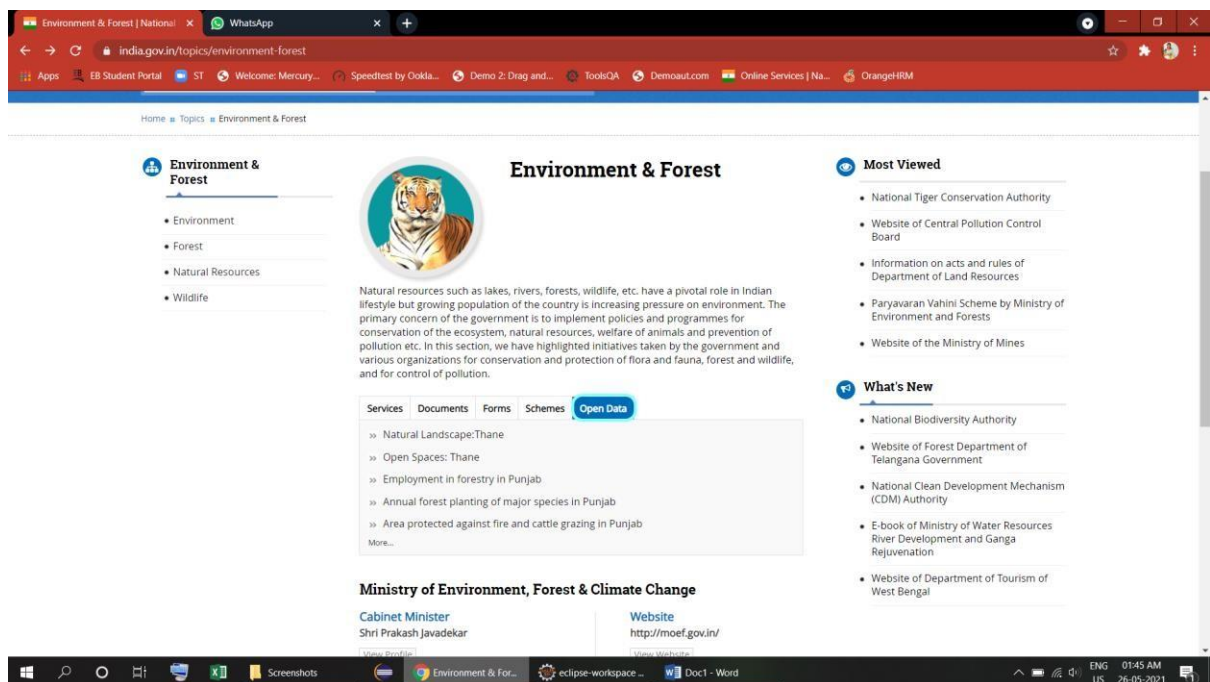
Environment & Forest | National ×
WhatsApp ×
+

india.gov.in/topics/environment-forest

Apps EB Student Portal ST Welcome: Mercury... Speedtest by Ookla... Demo 2: Drag and... ToolsQA Demoaut.com Online Services | Na... OrangeHRM

Home » Topics » Environment & Forest

Environment & Forest

• Environment
• Forest
• Natural Resources
• Wildlife

Environment & Forest

Natural resources such as lakes, rivers, forests, wildlife, etc. have a pivotal role in Indian lifestyle but growing population of the country is increasing pressure on environment. The primary concern of the government is to implement policies and programmes for conservation of the ecosystem, natural resources, welfare of animals and prevention of pollution etc. In this section, we have highlighted initiatives taken by the government and various organizations for conservation and protection of flora and fauna, forest and wildlife, and for control of pollution.

Services Documents Forms Schemes Open Data

» Natural Landscape:Thane
» Open Spaces: Thane
» Employment in forestry in Punjab
» Annual forest planting of major species in Punjab
» Area protected against fire and cattle grazing in Punjab
More...

Ministry of Environment, Forest & Climate Change

Cabinet Minister
Shri Prakash Javadekar
View Profile

Website
http://moef.gov.in/
View Website

Most Viewed

• National Tiger Conservation Authority
• Website of Central Pollution Control Board
• Information on acts and rules of Department of Land Resources
• Paryavaran Vahini Scheme by Ministry of Environment and Forests
• Website of the Ministry of Mines

What's New

• National Biodiversity Authority
• Website of Forest Department of Telangana Government
• National Clean Development Mechanism (CDM) Authority
• E-book of Ministry of Water Resources River Development and Ganga Rejuvenation
• Website of Department of Tourism of West Bengal

Screenshots Environment & For... eclipse-workspace ... Doc1 - Word ENG US 01:45 AM 26-05-2021